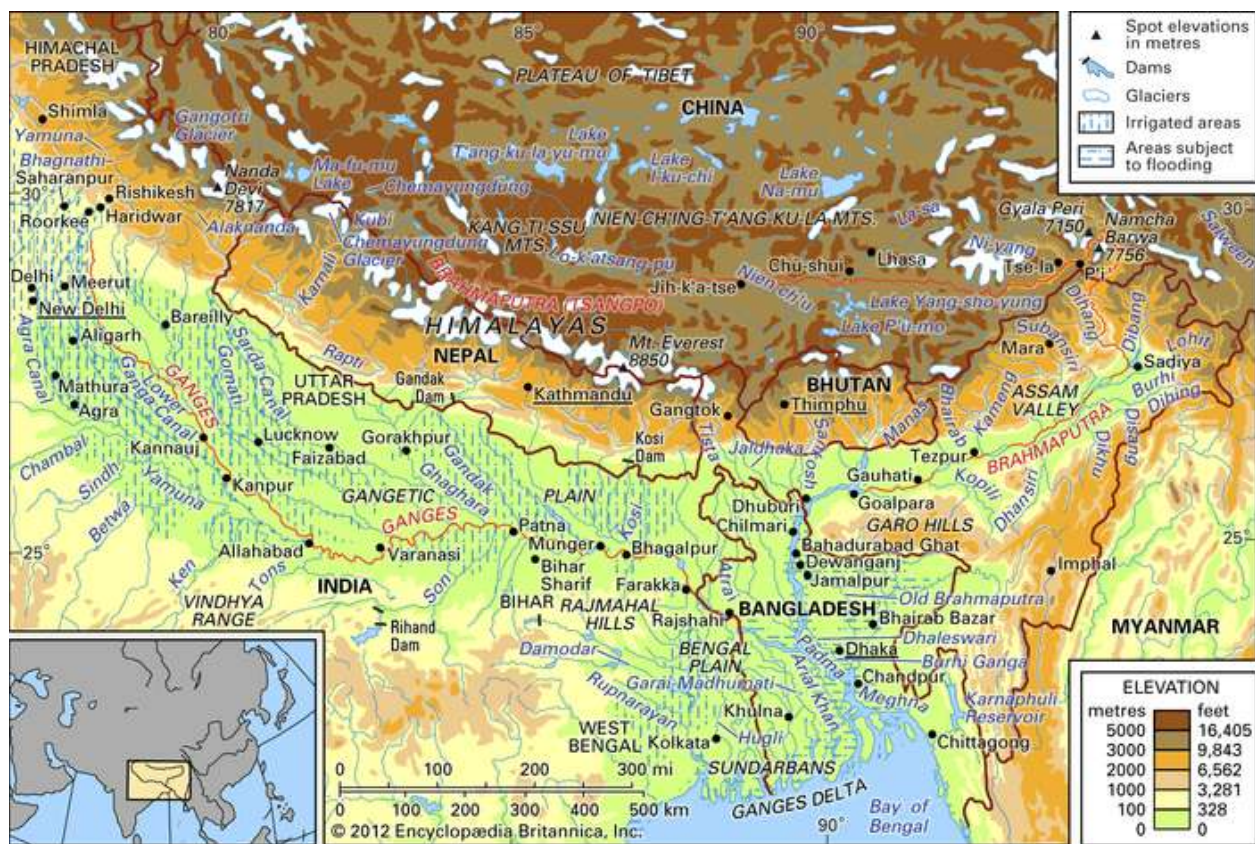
Spot elevations in metres
Dams
Glaciers
Irrigated areas
Areas subject to flooding

80° 85° 90°
HIMACHAL PRADESH
PLATEAU OF TIBET
CHINA
Shimla
Gangotri Glacier
Yamuna
Bhagirathi
Saharanpur
30°
Rishikesh
Haridwar
Roorkee
Nanda Devi 7817
Ma-fa-mu Lake
Chemayungdung
Lake T'ang-ku-la-yu-mu
Lake Ch'i-lin
Lake Na-mu
Alakananda
Kubi
Chemayungdung Glacier
KANG-TI-SSU MTS.
NIEN-CH'ING-T'ANG-KU-LA MTS.
La-sa
Gyala Peri 7150
Namcha Barwa 7756
30°
Salween
Ni-yang
Delhi
Meerut
New Delhi
Karnali
Lo-k'a-tsang-pu
BRAHMAPUTRA (TSANGPO)
Jih-k'a-tse
Nien-ch'u
Ch'ü-shui
Lhasa
Tse-la
P'i
Aligarh
Bareilly
HIMALAYAS
Lake Yang-sho-yung
Lake P'u-mo
Dihang
Dibang
Lohit
Agra Canal
Mathura
Agra
Lower Ganga Canal
Sarda Canal
Gomati
GANGES
Rapti
NEPAL
Mt. Everest 8850
Subansiri
Mara
Sadiya
UTTAR PRADESH
Gandak Dam
Kathmandu
BHUTAN
Thimphu
Gangtok
Tista
Kosi Dam
ASSAM VALLEY
Burhi Dihing
Bhairab
Kameng
Manas
Sankosh
Jaldhaka
Disang
Dikhu
Chambal
Kannauj
Lucknow
Faizabad
Gorakhpur
Gandak
Ghaghara
Tezpur
BRAHMAPUTRA
Sindh
Yamuna
Kanpur
GANGETIC PLAIN
Gauhati
Goalpara
Kopili
Dhansiri
Betwa
GANGES
Kosi
Dhuburi
Chilmari
GARO HILLS
25°
Allahabad
Varanasi
Patna
Munger
Bhagalpur
Bahadurabad Ghat
Dewanganj
Jamalpur
Imphal
25°
Ken
Tons
INDIA
Son
Bihar Sharif
Farakka
Atrai
VINDHYA RANGE
BIHAR
RAJMAHAL HILLS
Rajshahi
BANGLADESH
Bhairab Bazar
Old Brahmaputra
Dhaleswari
MYANMAR
Rihand Dam
Damodar
BENGAL PLAIN
Padma
Dhaka
Burhi Ganga
Garai-Madhumati
Arial Khan
Chandpur
Meghna
Karnaphuli Reservoir
Rupnarayan
WEST BENGAL
Kolkata
Hugli
Khulna
Chittagong
SUNDARBANS
GANGES DELTA
Bay of Bengal
90°
0 100 200 300 mi
0 100 200 300 400 500 km
© 2012 Encyclopædia Britannica, Inc.

ELEVATION
| metres | feet |
|---|---|
| 5000 | 16,405 |
| 3000 | 9,843 |
| 2000 | 6,562 |
| 1000 | 3,281 |
| 100 | 328 |
| 0 | 0 |